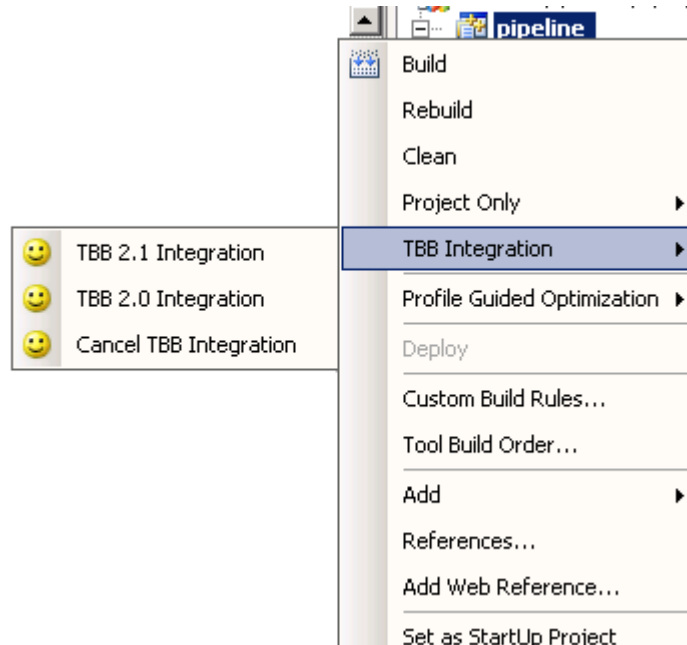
pipeline

Build
Rebuild
Clean
Project Only
TBB Integration
Profile Guided Optimization
Deploy
Custom Build Rules...
Tool Build Order...
Add
References...
Add Web Reference...
Set as StartUp Project

TBB 2.1 Integration
TBB 2.0 Integration
Cancel TBB Integration